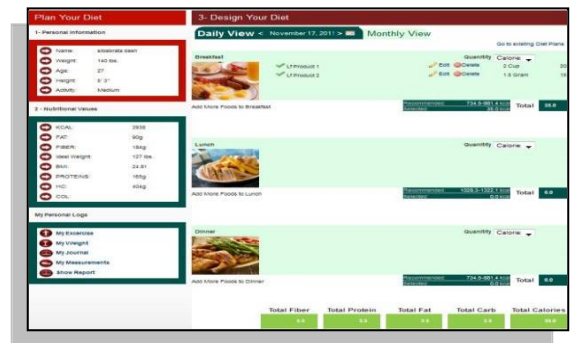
Plan Your Diet

1- Personal Information

Name: alsiderala.dash
Weight: 140 lbs.
Age: 27
Height: 5' 3"
Activity: Medium

2 - Nutritional Values

KCAL: 2930
FAT: 90g
FIBER: 18eg
Ideal Weight: 127 lbs.
BMI: 24.81
PROTEINS: 165g
HC: 404g
COL:

My Personal Logs

My Exercise
My Weight
My Journal
My Measurements
Show Report

3- Design Your Diet

Daily View < November 17, 2011 > Monthly View

Go to existing Diet Plans

Breakfast

Quantity Calorie

LT Product 1 Edit Delete 2 Cup
LT Product 2 Edit Delete 1.5 Gram

Add More Foods to Breakfast

Recommended 734.5-981.4 kcal
Selected 35.0 kcal
Total 35.0

Lunch

Quantity Calorie

Add More Foods to Lunch

Recommended 1028.3-1322.1 kcal
Selected 0.0 kcal
Total 0.0

Dinner

Quantity Calorie

Add More Foods to Dinner

Recommended 734.5-981.4 kcal
Selected 0.0 kcal
Total 0.0

| Total Fiber | Total Protein | Total Fat | Total Carb | Total Calories |
|---|---|---|---|---|
| 0.0 | 0.0 | 0.0 | 0.0 | 35.0 |